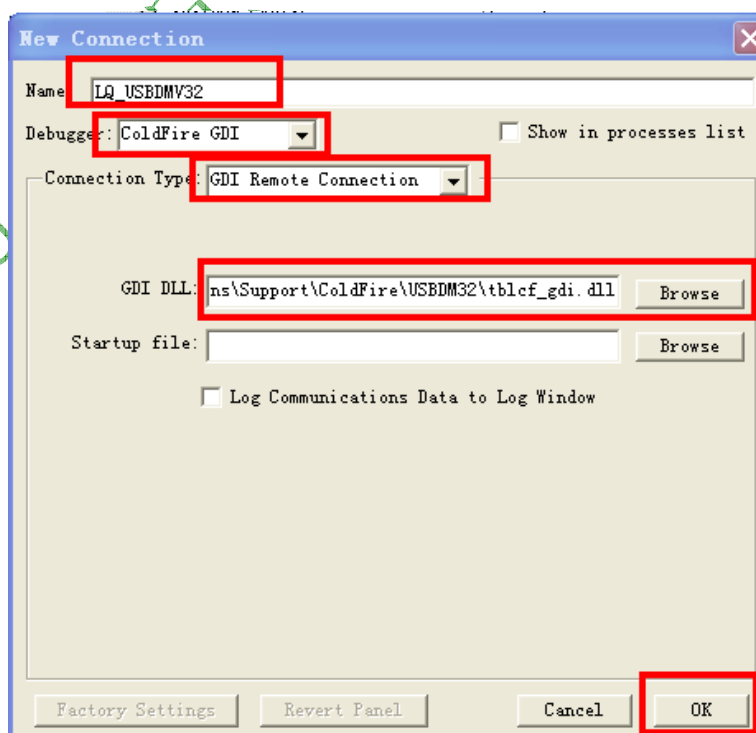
New Connection

Name: LQ_USBDMV32

Debugger: ColdFire GDI

Show in processes list

Connection Type: GDI Remote Connection

GDI DLL: ns\Support\ColdFire\USBDM32\tblcf_gdi.dll Browse

Startup file: Browse

Log Communications Data to Log Window

Factory Settings Revert Panel Cancel OK